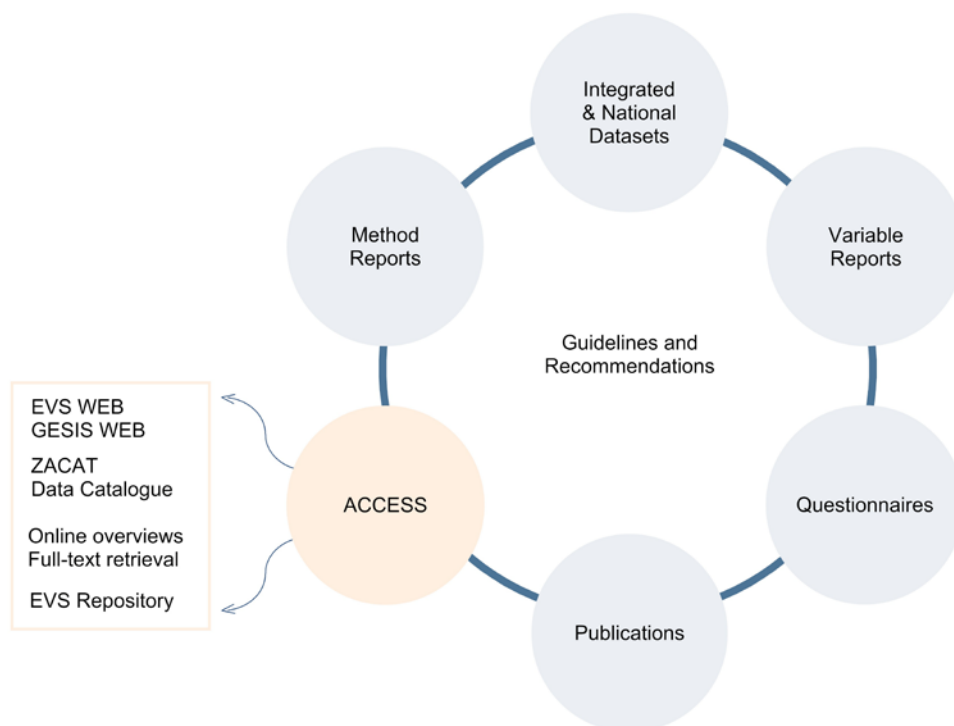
Integrated & National Datasets

Variable Reports

Questionnaires

Publications

ACCESS

Method Reports

Guidelines and Recommendations

EVS WEB
GESIS WEB

ZACAT
Data Catalogue

Online overviews
Full-text retrieval

EVS Repository